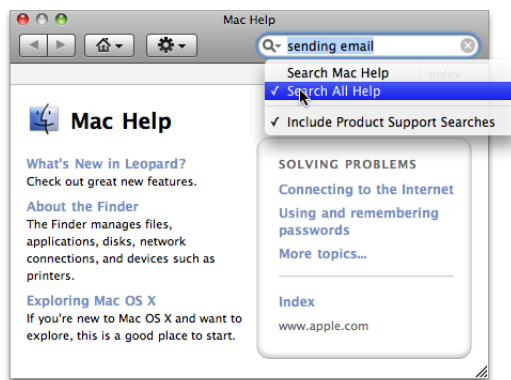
Mac Help

sending email

Search Mac Help
✓ Search All Help
✓ Include Product Support Searches

Index

Mac Help

What's New in Leopard?
Check out great new features.

About the Finder
The Finder manages files, applications, disks, network connections, and devices such as printers.

Exploring Mac OS X
If you're new to Mac OS X and want to explore, this is a good place to start.

SOLVING PROBLEMS
Connecting to the Internet
Using and remembering passwords
More topics...

Index
www.apple.com